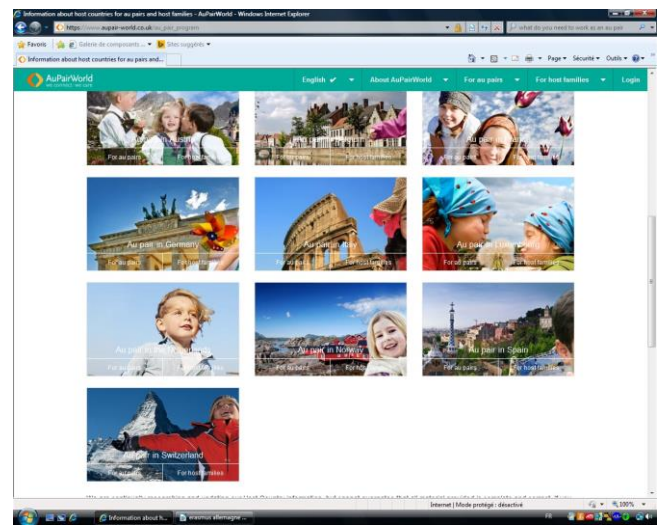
Information about host countries for au pairs and host families - AuPairWorld - Windows Internet Explorer

https://www.aupair-world.co.uk/au_pair_program

what do you need to work as an au pair

Favoris | Galerie de composants ... | Sites suggérés

Information about host countries for au pairs and...

Page ▾ Sécurité ▾ Outils ▾

AuPairWorld
WE CONNECT · WE CARE

English ✔ | About AuPairWorld | For au pairs | For host families | Login

For au pairs | For host families

For au pairs | For host families

Au pair in Germany
For au pairs | For host families

Au pair in Italy
For au pairs | For host families

Au pair in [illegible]
For au pairs | For host families

Au pair in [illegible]
For au pairs | For host families

Au pair in Norway
For au pairs | For host families

Au pair in Spain
For au pairs | For host families

Au pair in Switzerland
For au pairs | For host families

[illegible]

Internet | Mode protégé : désactivé

100%

Information about h... | erasmus allemagne ...